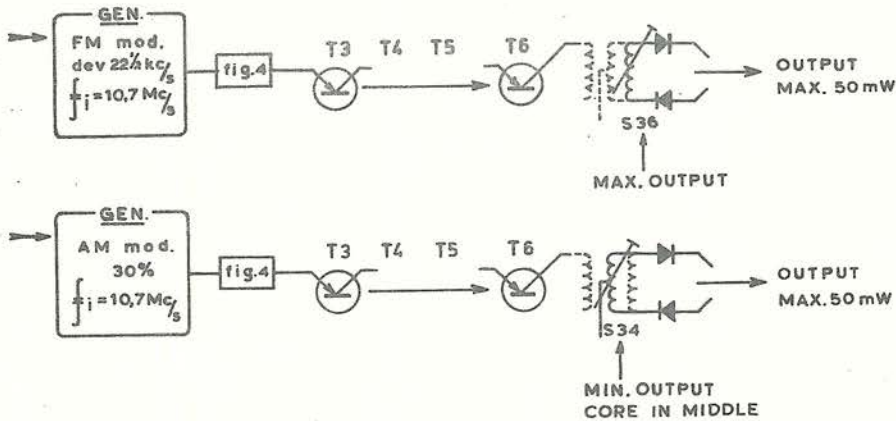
GEN.
FM mod.
dev $22\frac{1}{2}$ kc/s
$f_i$ = 10,7 Mc/s

fig.4

T3 T4 T5 T6

S36

MAX. OUTPUT

OUTPUT
MAX. 50 mW

GEN.
AM mod.
30%
$f_i$ = 10,7 Mc/s

fig.4

T3 T4 T5 T6

S34

MIN. OUTPUT
CORE IN MIDDLE

OUTPUT
MAX. 50 mW